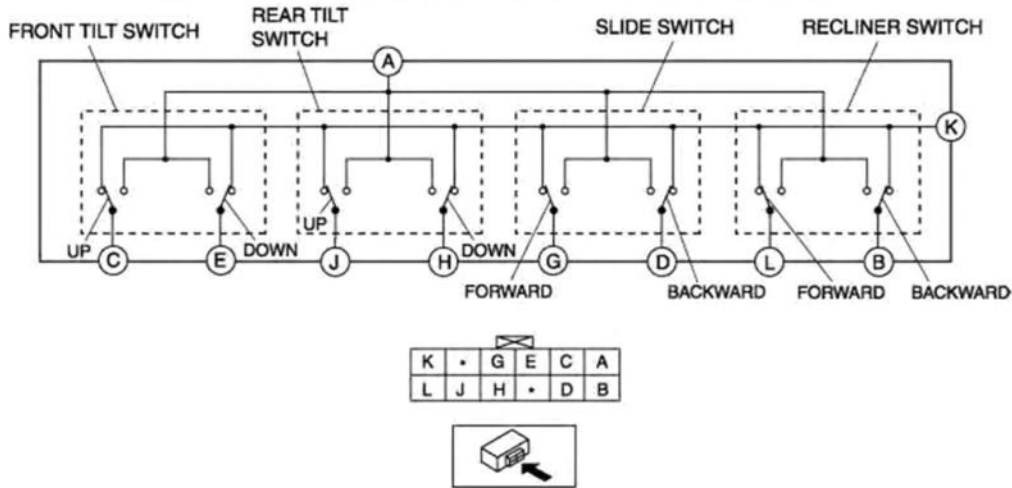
FRONT TILT SWITCH

REAR TILT SWITCH

SLIDE SWITCH

RECLINER SWITCH

A

K

UP

UP

C

E

DOWN

J

H

DOWN

G

D

L

B

FORWARD

BACKWARD

FORWARD

BACKWARD

| K | • | G | E | C | A |
|---|---|---|---|---|---|
| L | J | H | • | D | B |